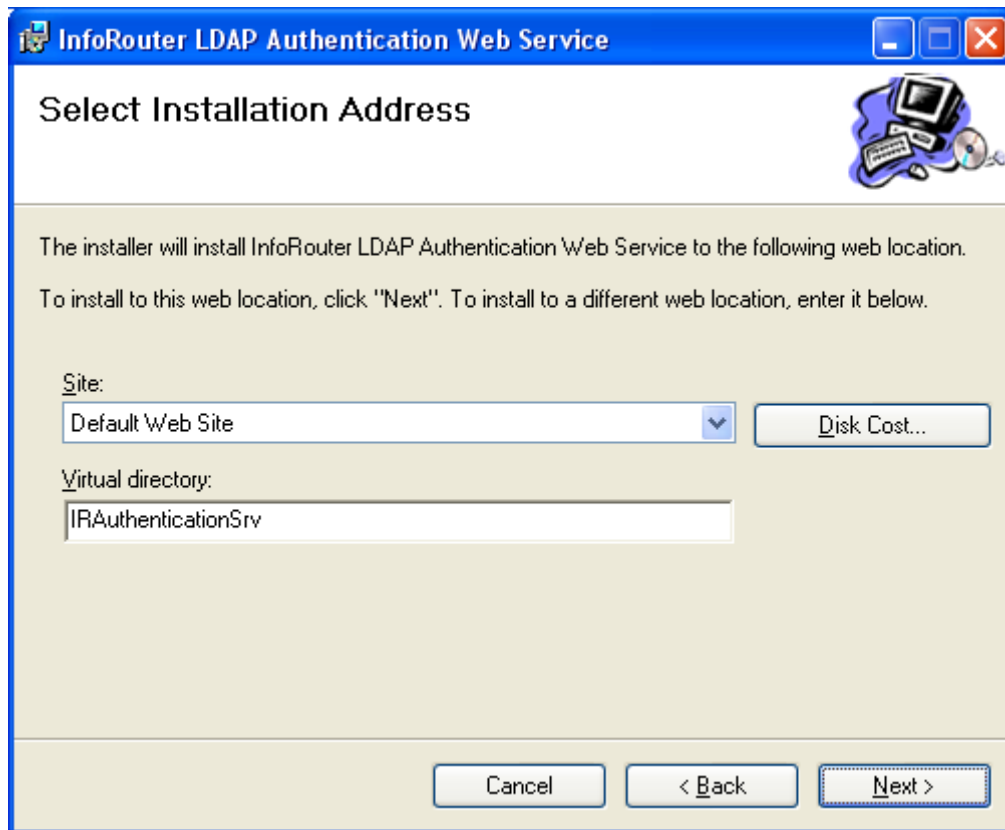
InfoRouter LDAP Authentication Web Service

Select Installation Address

The installer will install InfoRouter LDAP Authentication Web Service to the following web location.

To install to this web location, click "Next". To install to a different web location, enter it below.

Site:

Default Web Site

Disk Cost...

Virtual directory:

IRAuthenticationSrv

Cancel

< Back

Next >